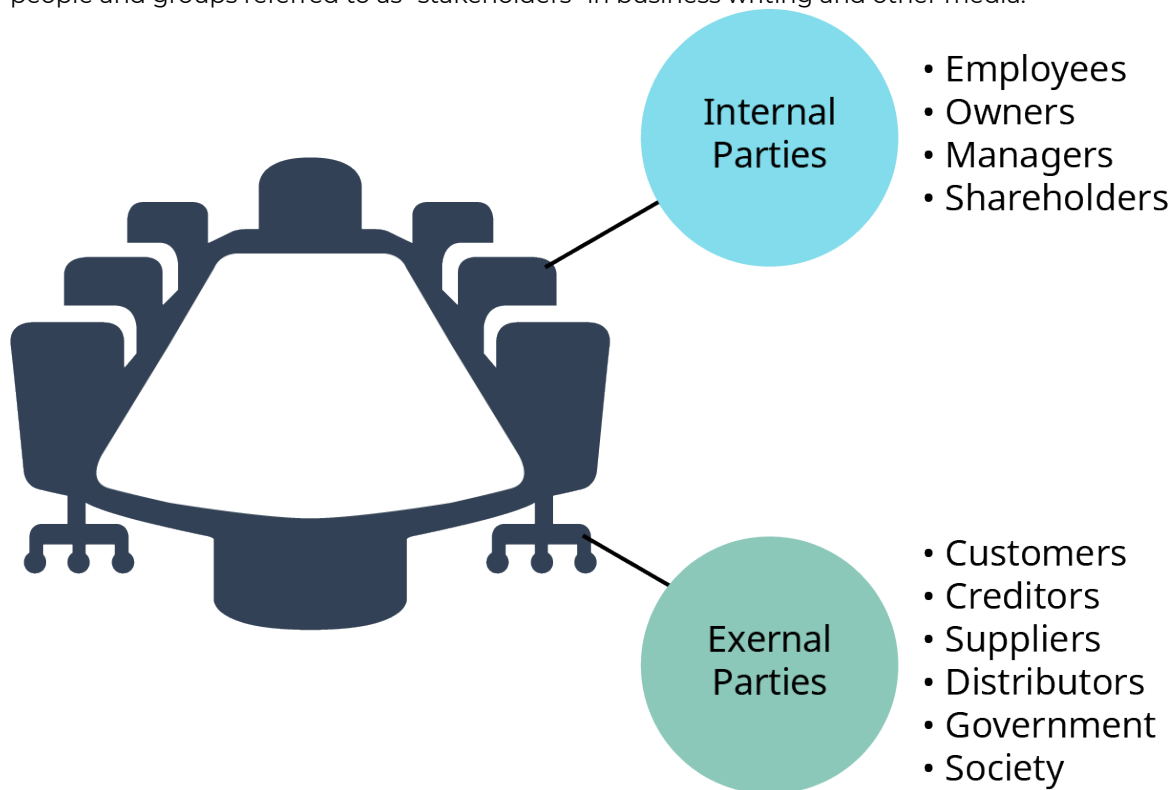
people and groups referred to as "stakeholders" in business writing and other media.

Internal Parties

• Employees
• Owners
• Managers
• Shareholders

Exernal Parties

• Customers
• Creditors
• Suppliers
• Distributors
• Government
• Society